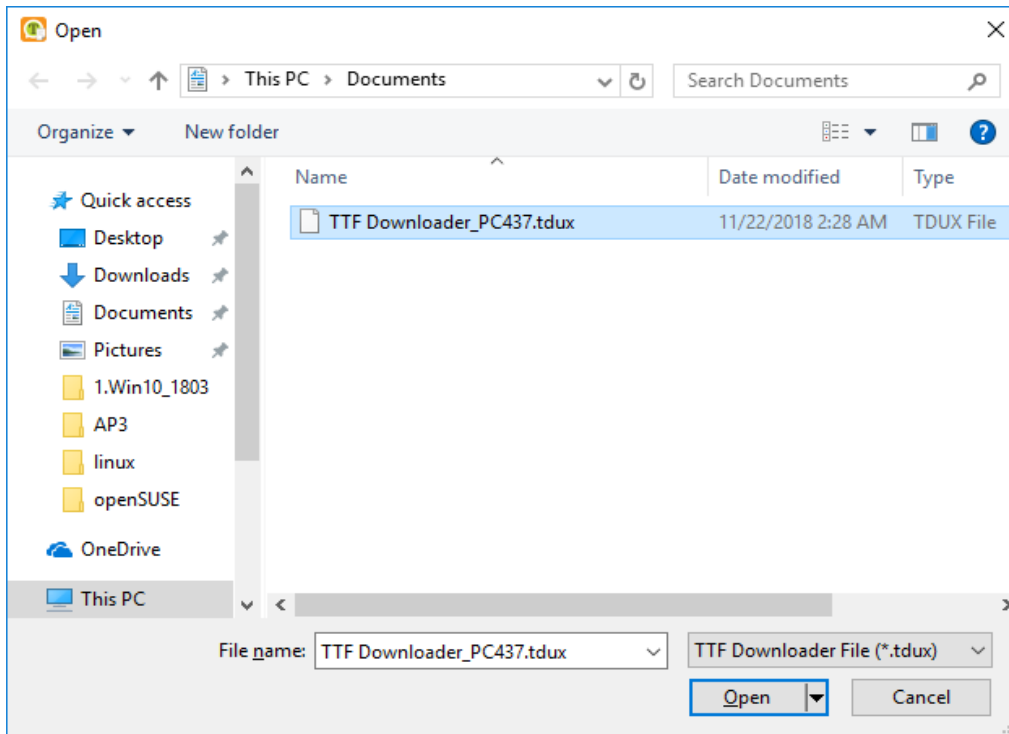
Open

This PC › Documents

Search Documents

Organize ▾ New folder

Quick access
Desktop
Downloads
Documents
Pictures
1.Win10_1803
AP3
linux
openSUSE
OneDrive
This PC

| Name | Date modified | Type |
|---|---|---|
| TTF Downloader_PC437.tdux | 11/22/2018 2:28 AM | TDUX File |

File name: TTF Downloader_PC437.tdux

TTF Downloader File (*.tdux)

Open

Cancel